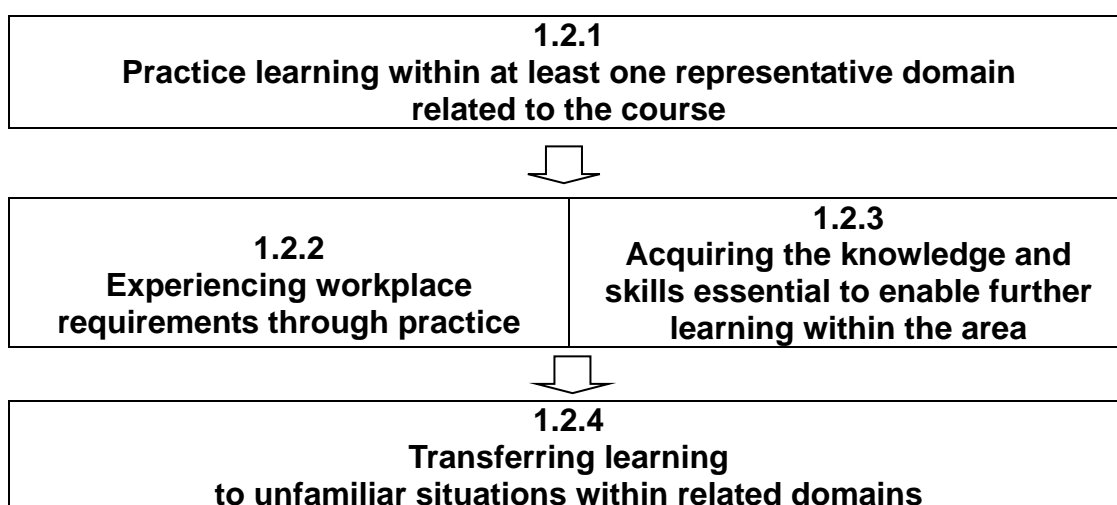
1.2.1
Practice learning within at least one representative domain related to the course

1.2.2
Experiencing workplace requirements through practice

1.2.3
Acquiring the knowledge and skills essential to enable further learning within the area

1.2.4
Transferring learning to unfamiliar situations within related domains